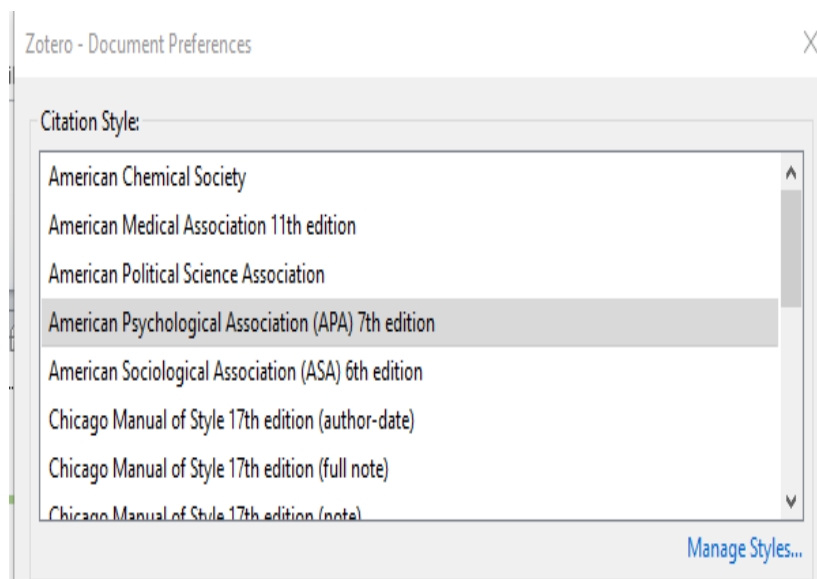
Zotero - Document Preferences

Citation Style:

American Chemical Society
American Medical Association 11th edition
American Political Science Association
American Psychological Association (APA) 7th edition
American Sociological Association (ASA) 6th edition
Chicago Manual of Style 17th edition (author-date)
Chicago Manual of Style 17th edition (full note)
Chicago Manual of Style 17th edition (note)

Manage Styles...